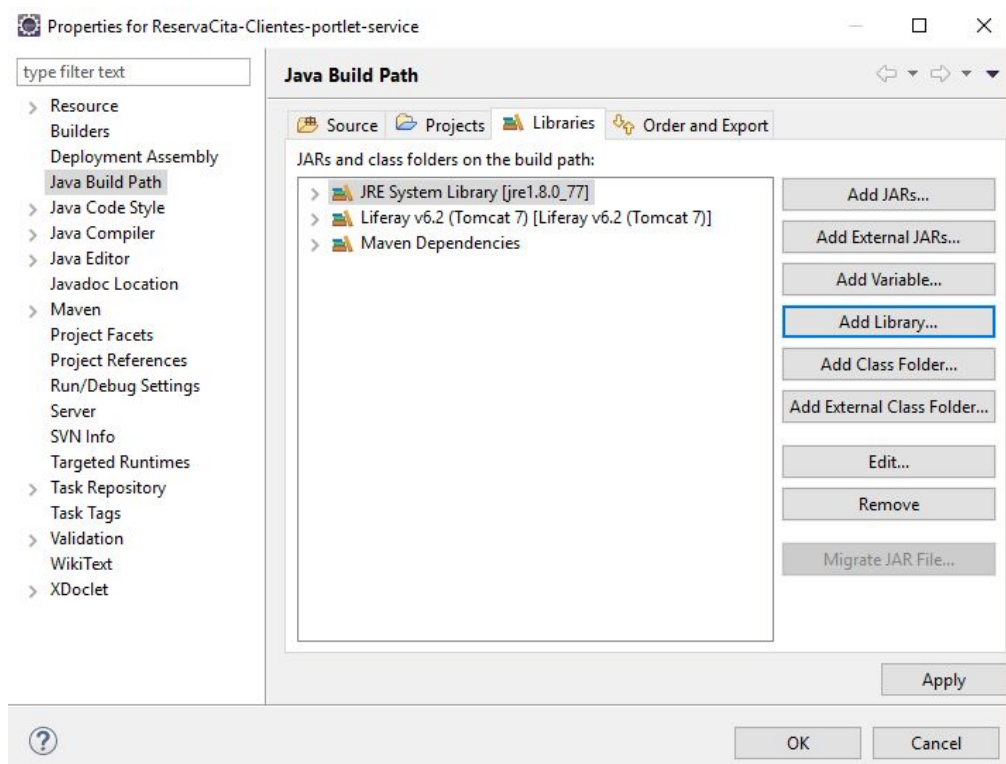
Properties for ReservaCita-Clientes-portlet-service

type filter text

Resource
Builders
Deployment Assembly
Java Build Path
Java Code Style
Java Compiler
Java Editor
Javadoc Location
Maven
Project Facets
Project References
Run/Debug Settings
Server
SVN Info
Targeted Runtimes
Task Repository
Task Tags
Validation
WikiText
XDoclet

Java Build Path

Source
Projects
Libraries
Order and Export

JARs and class folders on the build path:

JRE System Library [jre1.8.0_77]
Liferay v6.2 (Tomcat 7) [Liferay v6.2 (Tomcat 7)]
Maven Dependencies

Add JARs...
Add External JARs...
Add Variable...
Add Library...
Add Class Folder...
Add External Class Folder...
Edit...
Remove
Migrate JAR File...

Apply

OK
Cancel